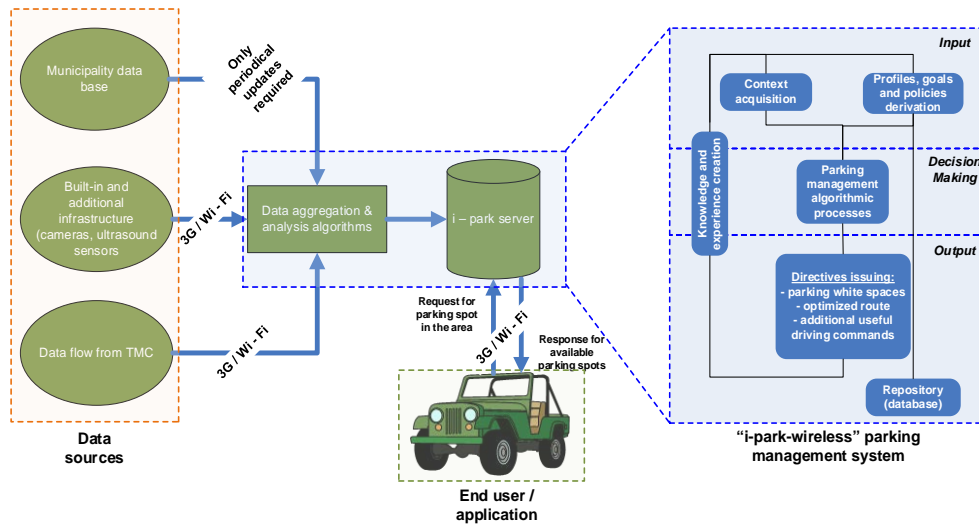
Municipality data base

Built-in and additional infrastructure (cameras, ultrasound sensors

Data flow from TMC

Data sources

Only periodical updates required

3G / Wi - Fi

3G / Wi - Fi

Data aggregation & analysis algorithms

i – park server

Request for parking spot in the area

3G / Wi - Fi

Response for available parking spots

End user / application

Input

Context acquisition

Profiles, goals and policies derivation

Knowledge and experience creation

Decision Making

Parking management algorithmic processes

Output

Directives issuing:
- parking white spaces
- optimized route
- additional useful driving commands

Repository (database)

"i-park-wireless" parking management system